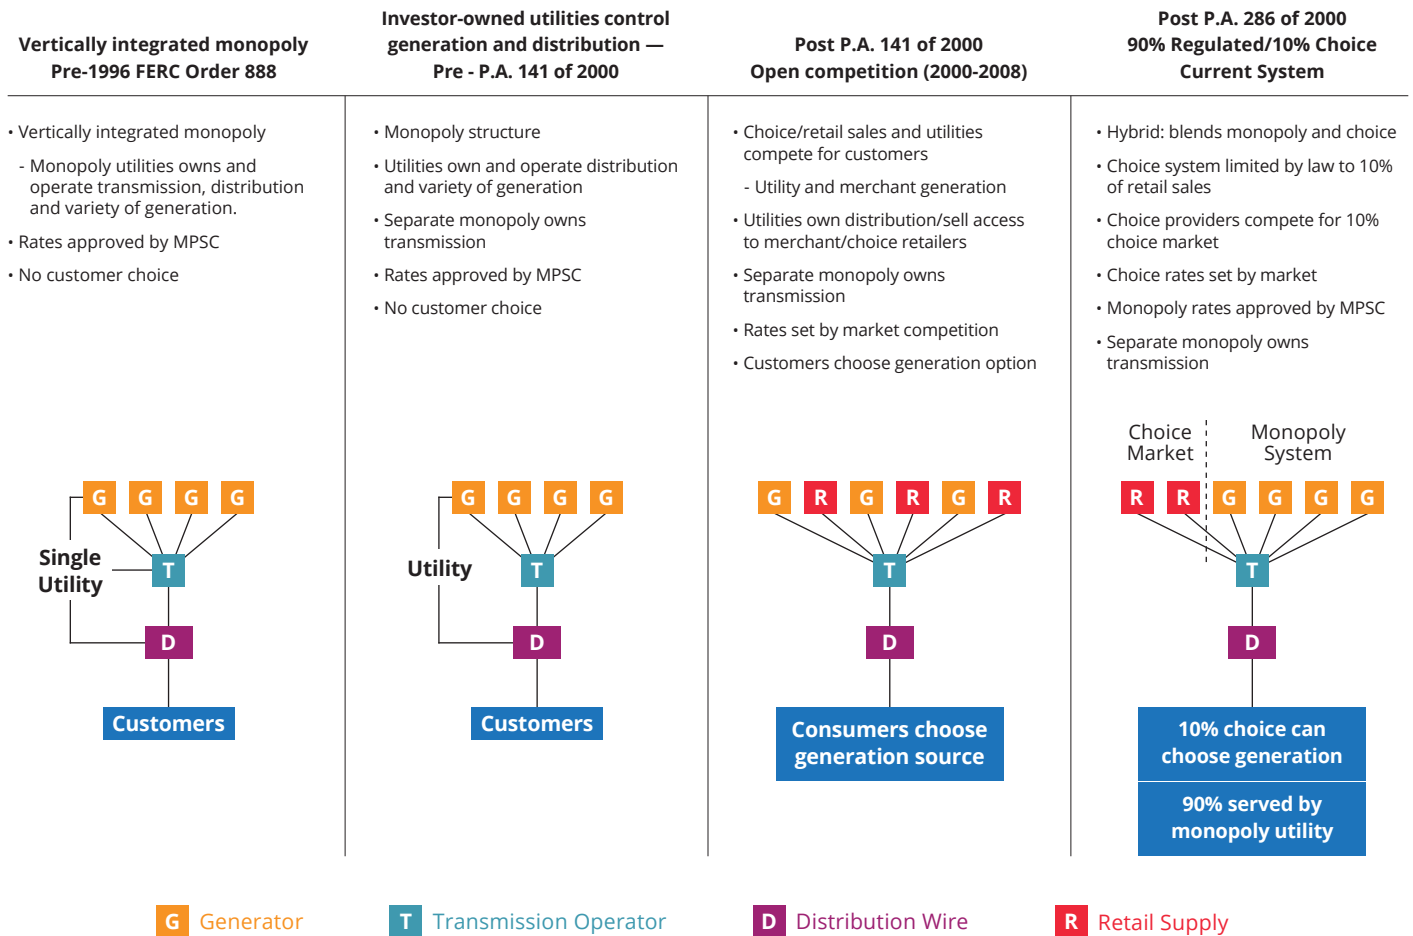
Vertically integrated monopoly
Pre-1996 FERC Order 888

• Vertically integrated monopoly
- Monopoly utilities owns and operate transmission, distribution and variety of generation.
• Rates approved by MPSC
• No customer choice

G G G G
Single Utility
T
D
Customers

Investor-owned utilities control generation and distribution — Pre - P.A. 141 of 2000

• Monopoly structure
• Utilities own and operate distribution and variety of generation
• Separate monopoly owns transmission
• Rates approved by MPSC
• No customer choice

G G G G
Utility
T
D
Customers

Post P.A. 141 of 2000
Open competition (2000-2008)

• Choice/retail sales and utilities compete for customers
- Utility and merchant generation
• Utilities own distribution/sell access to merchant/choice retailers
• Separate monopoly owns transmission
• Rates set by market competition
• Customers choose generation option

G R G R G R
T
D
Consumers choose generation source

Post P.A. 286 of 2000
90% Regulated/10% Choice
Current System

• Hybrid: blends monopoly and choice
• Choice system limited by law to 10% of retail sales
• Choice providers compete for 10% choice market
• Choice rates set by market
• Monopoly rates approved by MPSC
• Separate monopoly owns transmission

Choice Market
Monopoly System
R R G G G G
T
D
10% choice can choose generation
90% served by monopoly utility

G Generator
T Transmission Operator
D Distribution Wire
R Retail Supply